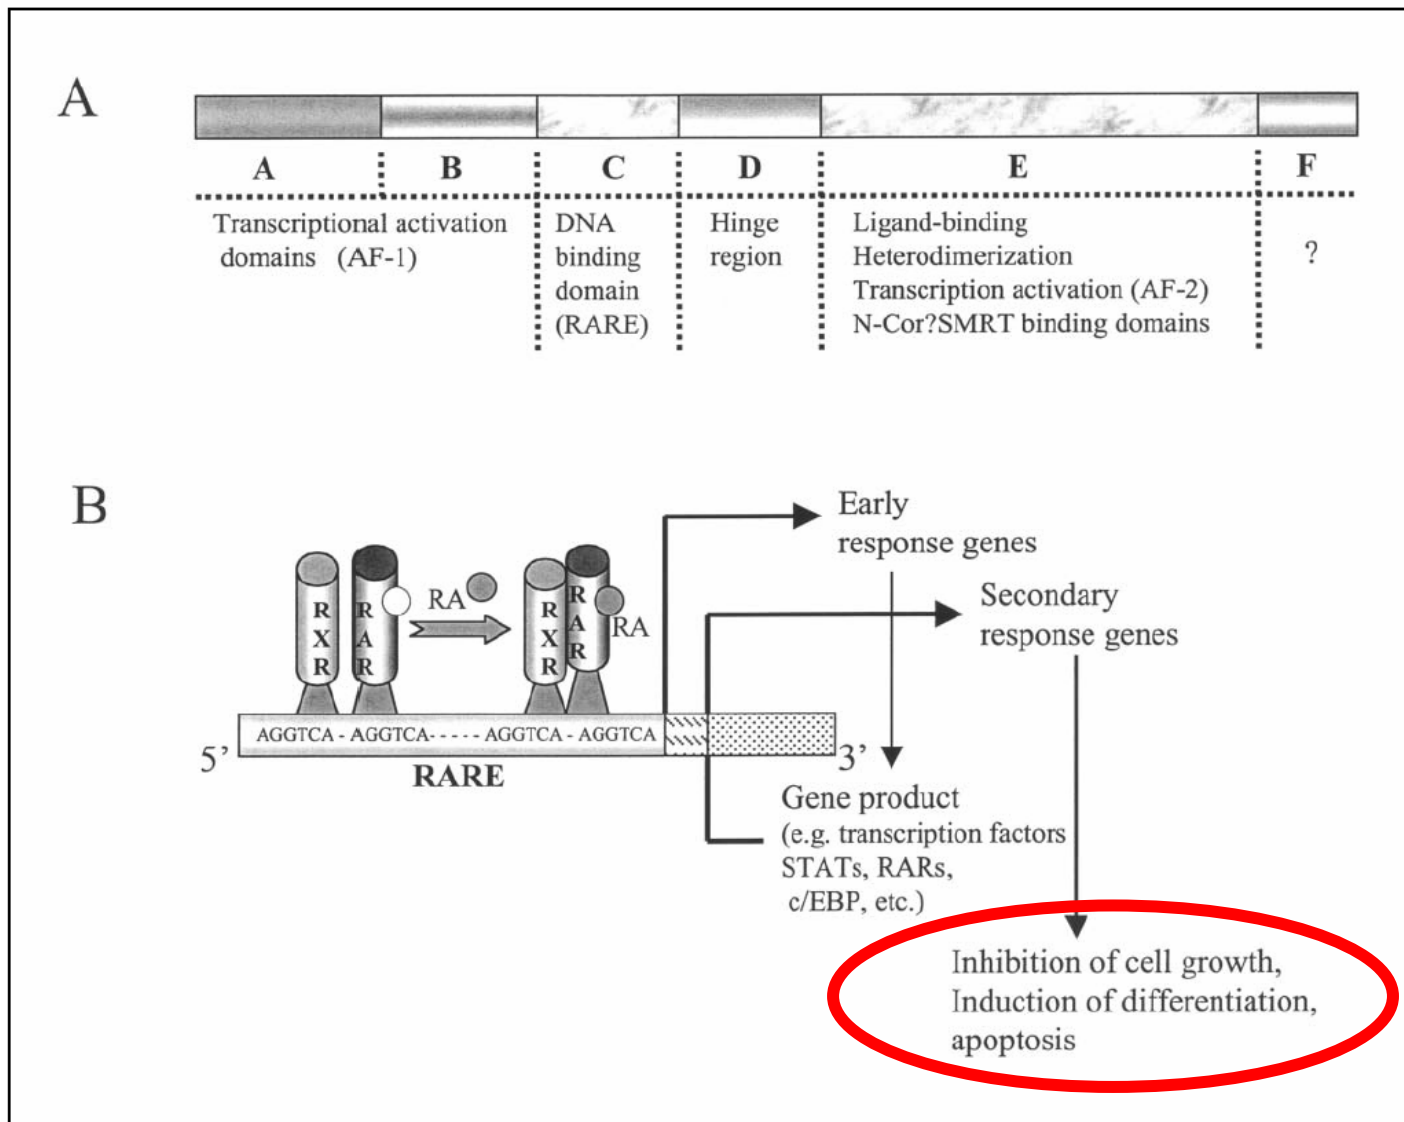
A

| A | B | C | D | E | F |
|---|---|---|---|---|---|
| Transcriptional activation domains (AF-1) | | DNA binding domain (RARE) | Hinge region | Ligand-binding Heterodimerization Transcription activation (AF-2) N-Cor?SMRT binding domains | ? |

B

R X R

R A R

RA

R X R

R A R

RA

5' AGGTCA - AGGTCA- - - - - AGGTCA - AGGTCA 3'

RARE

Early response genes

Secondary response genes

Gene product (e.g. transcription factors STATs, RARs, c/EBP, etc.)

Inhibition of cell growth, Induction of differentiation, apoptosis